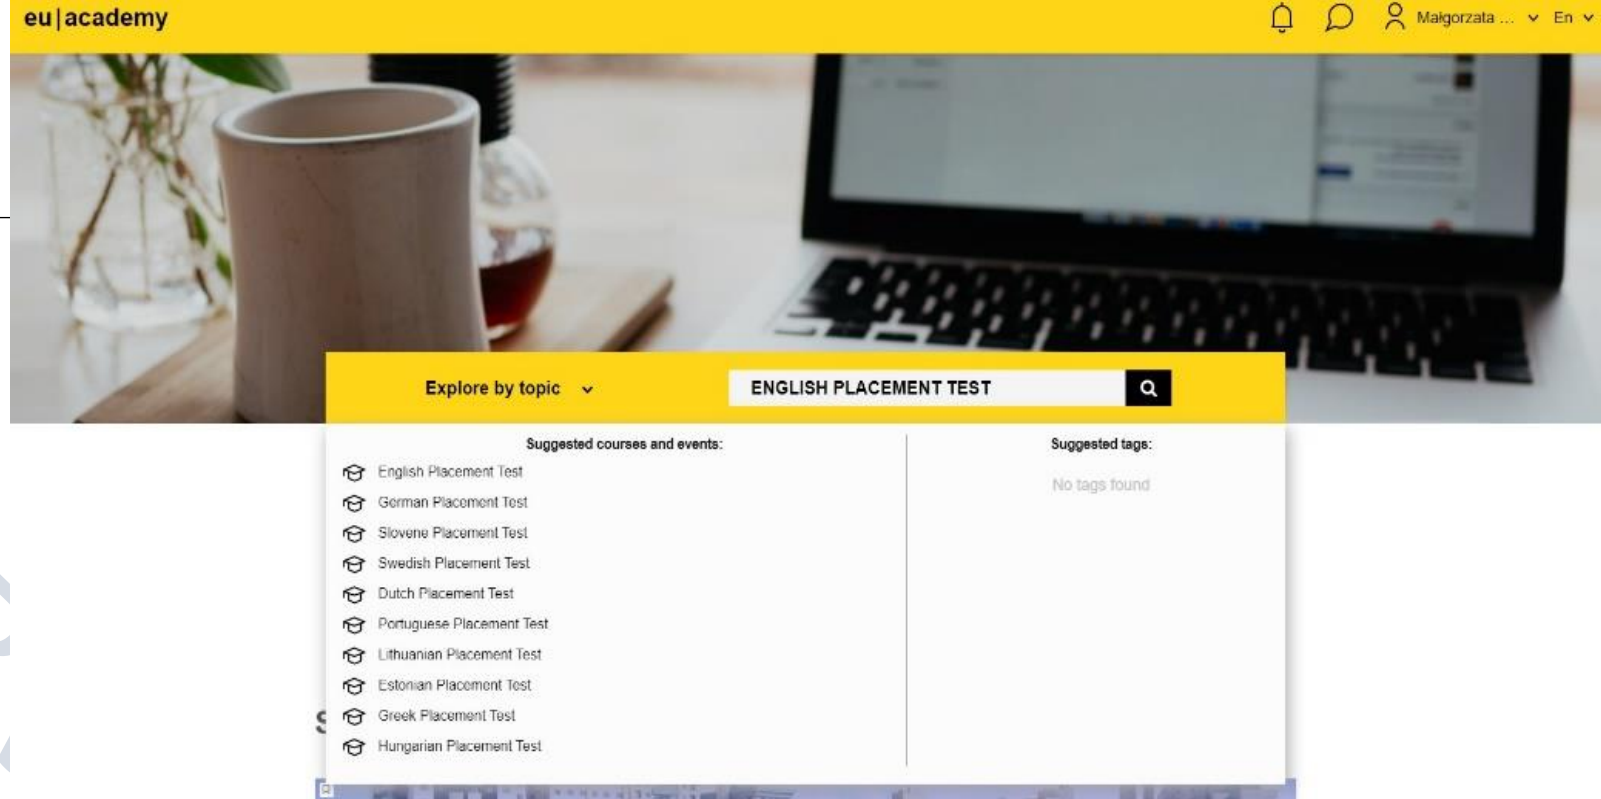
eu|academy

Małgorzata ... En

Explore by topic

ENGLISH PLACEMENT TEST

Suggested courses and events:

English Placement Test
German Placement Test
Slovene Placement Test
Swedish Placement Test
Dutch Placement Test
Portuguese Placement Test
Lithuanian Placement Test
Estonian Placement Test
Greek Placement Test
Hungarian Placement Test

Suggested tags:

No tags found